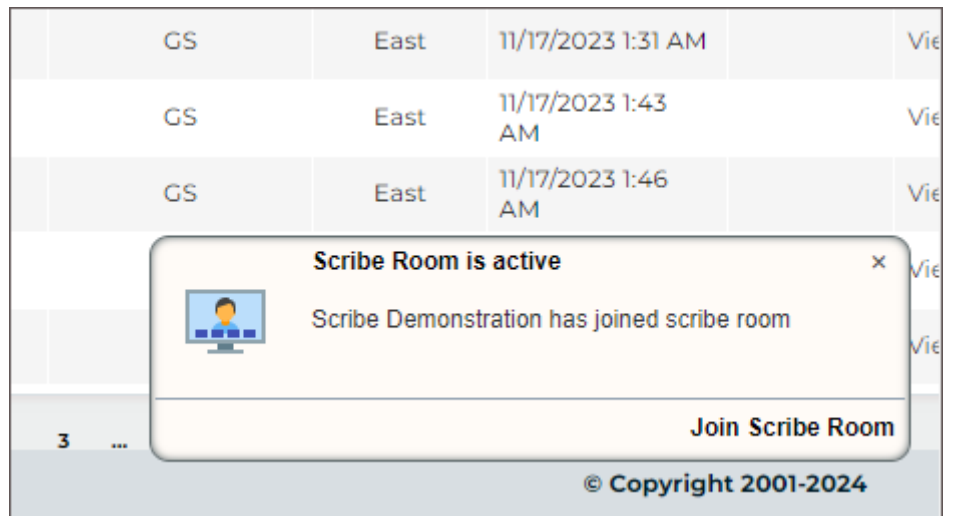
| | GS | East | 11/17/2023 1:31 AM | | Vie |
|---|---|---|---|---|---|
| | GS | East | 11/17/2023 1:43 AM | | Vie |
| | GS | East | 11/17/2023 1:46 AM | | Vie |
| | | | | | Vie |
| | | | | | Vie |

Scribe Room is active

×

Scribe Demonstration has joined scribe room

Join Scribe Room

3 ...

© Copyright 2001-2024